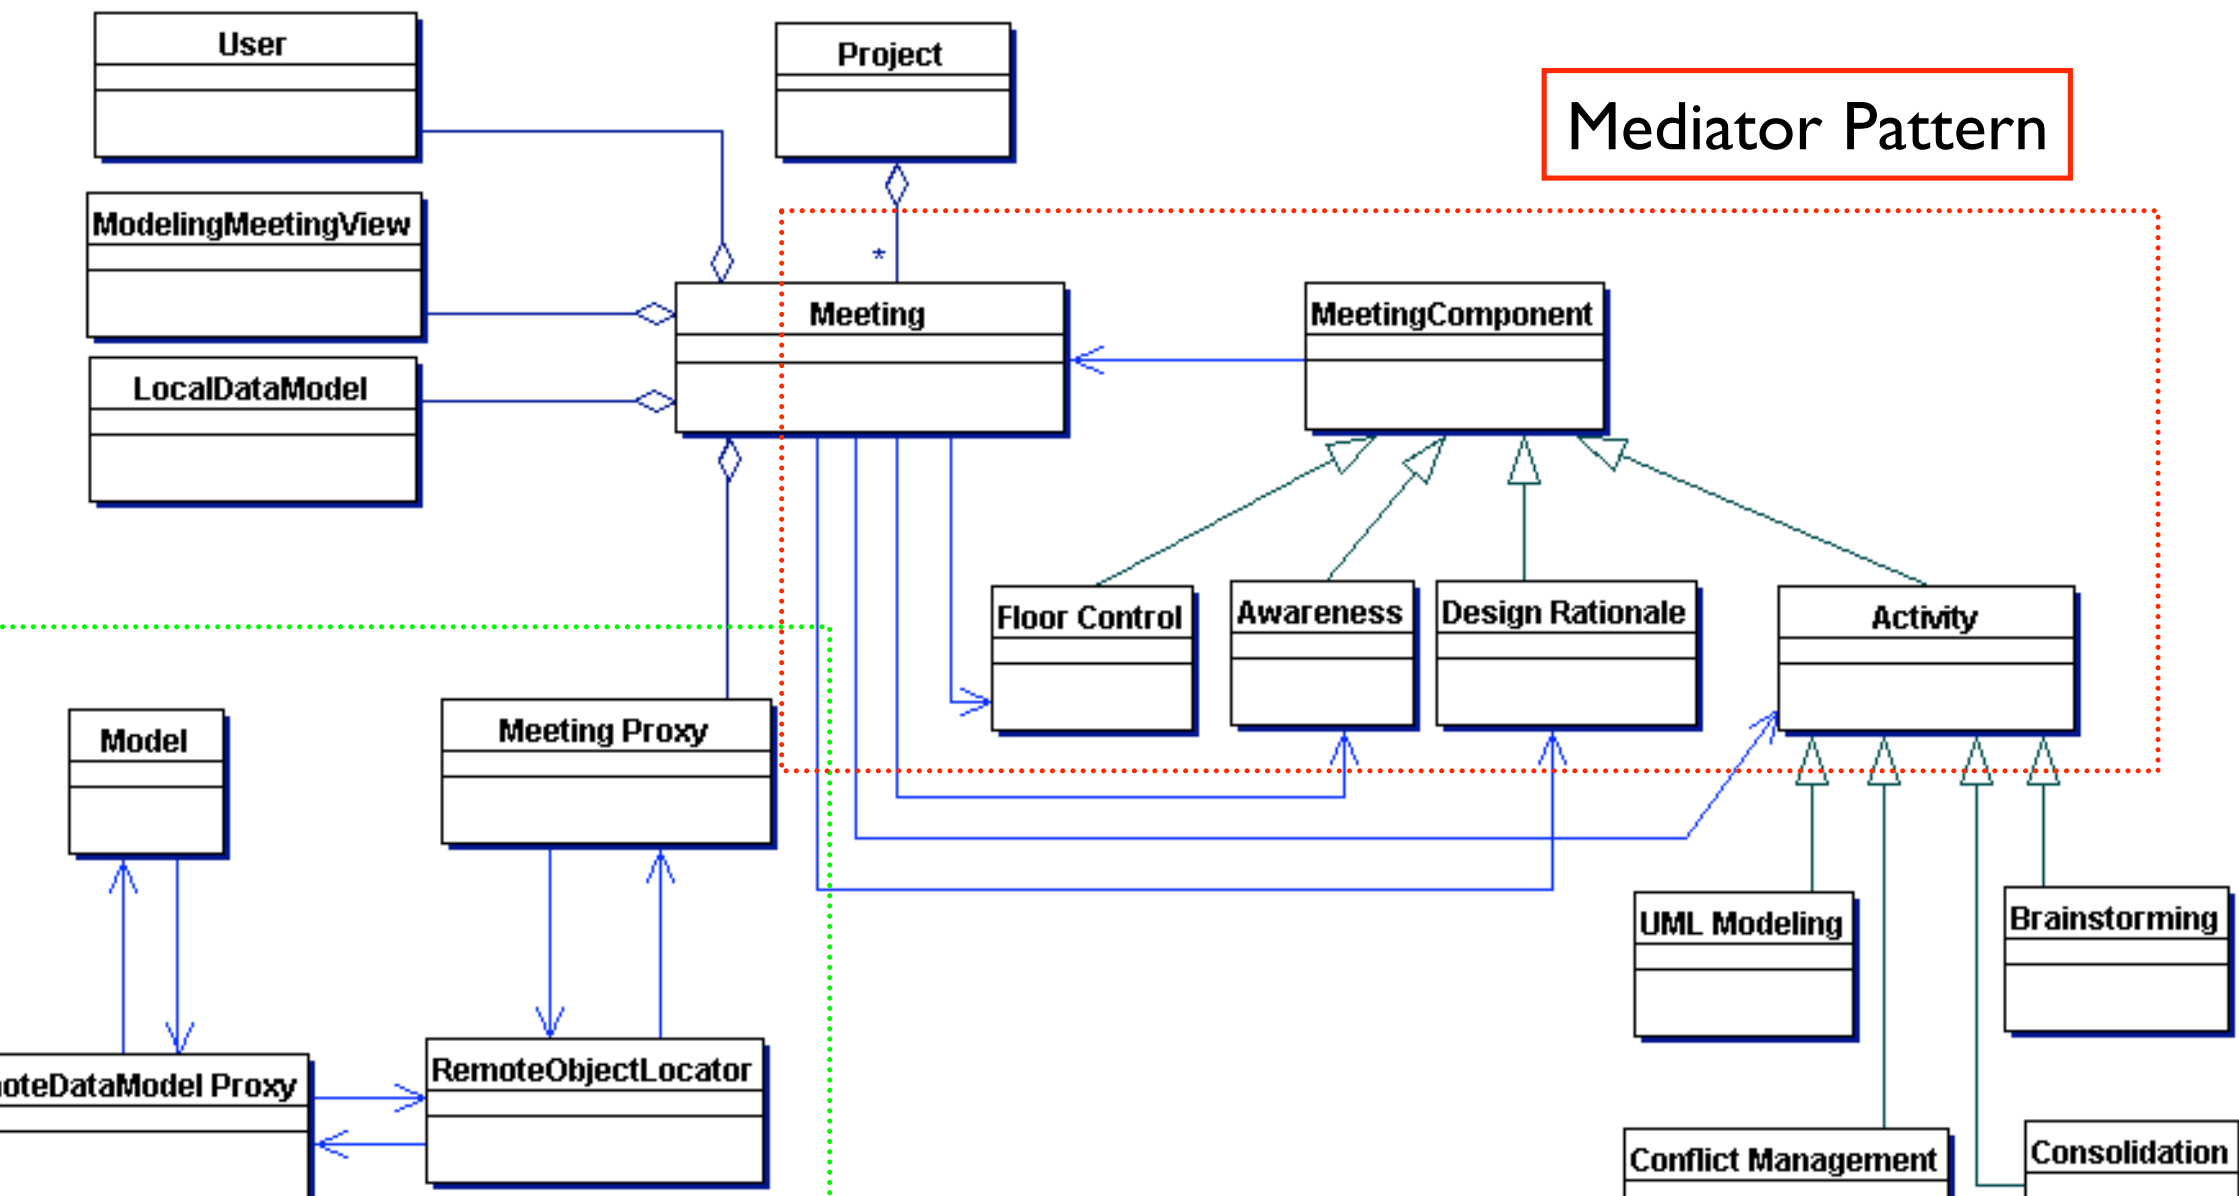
User

Project

Mediator Pattern

ModelingMeetingView

*

Meeting

MeetingComponent

LocalDataModel

Floor Control

Awareness

Design Rationale

Activity

Model

Meeting Proxy

UML Modeling

Brainstorming

oteDataModel Proxy

RemoteObjectLocator

Conflict Management

Consolidation